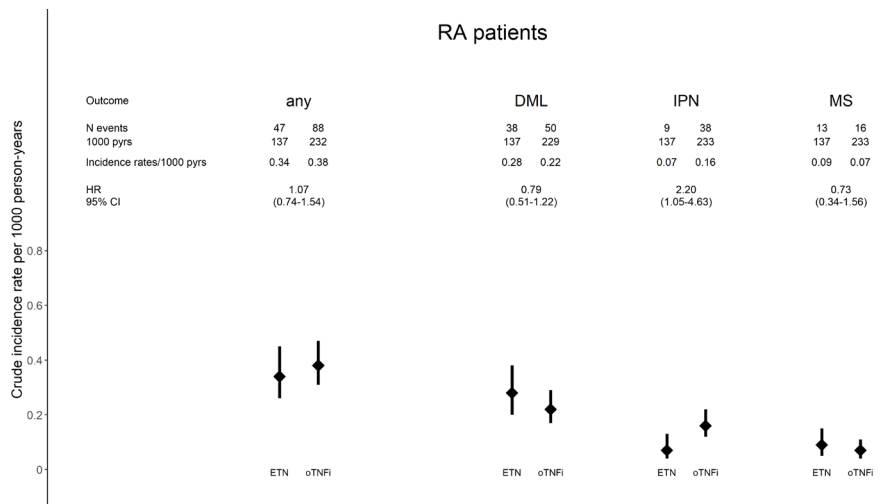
RA patients

| Outcome | any | | DML | | IPN | | MS | |
|---|---|---|---|---|---|---|---|---|
| N events | 47 | 88 | 38 | 50 | 9 | 38 | 13 | 16 |
| 1000 pyrs | 137 | 232 | 137 | 229 | 137 | 233 | 137 | 233 |
| Incidence rates/1000 pyrs | 0.34 | 0.38 | 0.28 | 0.22 | 0.07 | 0.16 | 0.09 | 0.07 |
| HR | 1.07 | | 0.79 | | 2.20 | | 0.73 | |
| 95% CI | (0.74-1.54) | | (0.51-1.22) | | (1.05-4.63) | | (0.34-1.56) | |

Crude incidence rate per 1000 person-years

0.8
0.6
0.4
0.2
0

ETN oTNFi ETN oTNFi ETN oTNFi ETN oTNFi